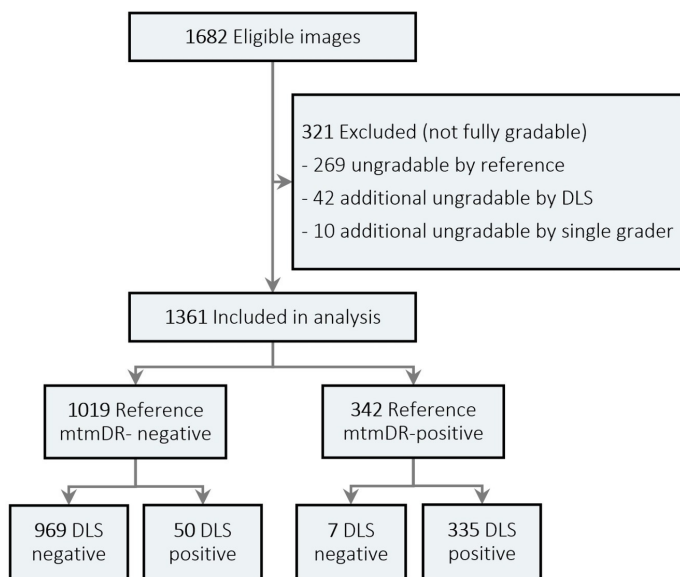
1682 Eligible images

321 Excluded (not fully gradable)
- 269 ungradable by reference
- 42 additional ungradable by DLS
- 10 additional ungradable by single grader

1361 Included in analysis

1019 Reference mtmDR- negative

342 Reference mtmDR-positive

969 DLS negative

50 DLS positive

7 DLS negative

335 DLS positive